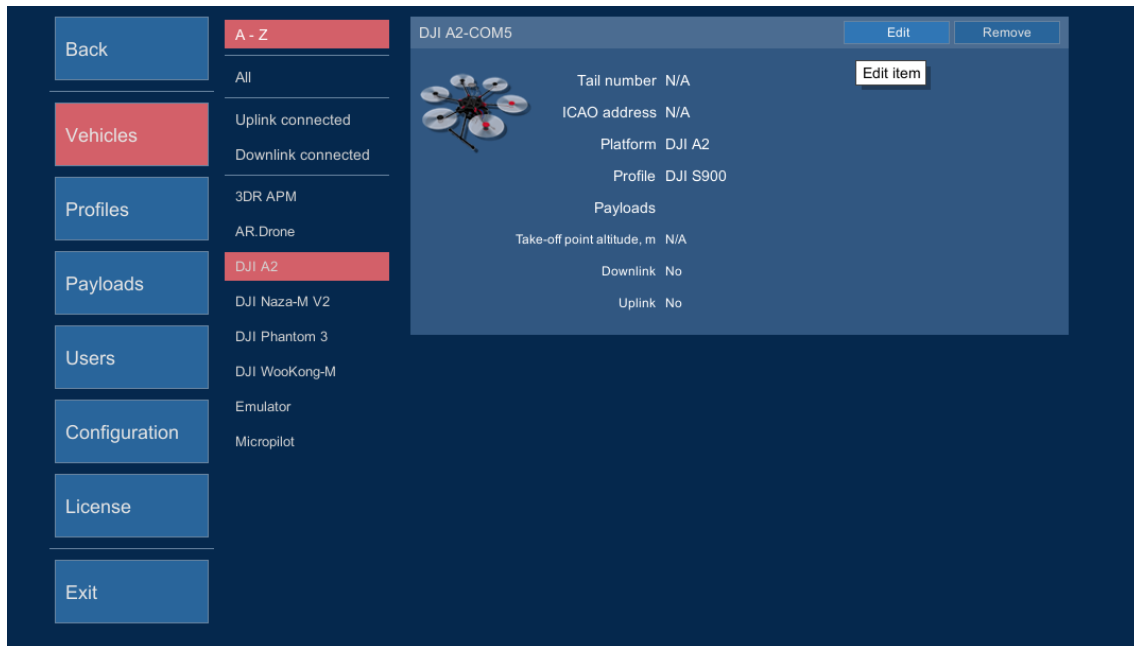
Back

Vehicles

Profiles

Payloads

Users

Configuration

License

Exit

A - Z

All

Uplink connected

Downlink connected

3DR APM

AR.Drone

DJI A2

DJI Naza-M V2

DJI Phantom 3

DJI WooKong-M

Emulator

Micropilot

DJI A2-COM5

Edit

Remove

Edit item

Tail number N/A

ICAO address N/A

Platform DJI A2

Profile DJI S900

Payloads

Take-off point altitude, m N/A

Downlink No

Uplink No